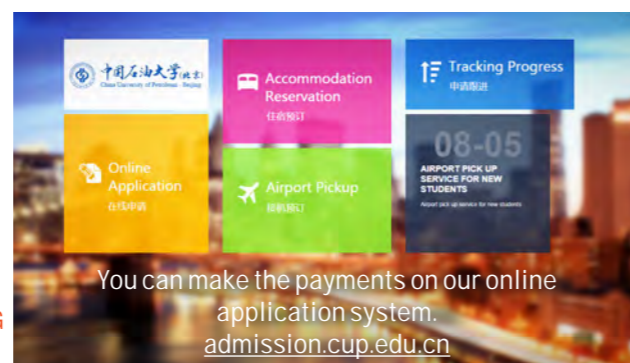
中国石油大学(北京)
China University of Petroleum - Beijing

Accommodation Reservation
住宿预订

Tracking Progress
申请跟进

Online Application
在线申请

Airport Pickup
接机预订

08-05

AIRPORT PICK UP SERVICE FOR NEW STUDENTS

Airport pick up service for new students

You can make the payments on our online application system.
admission.cup.edu.cn